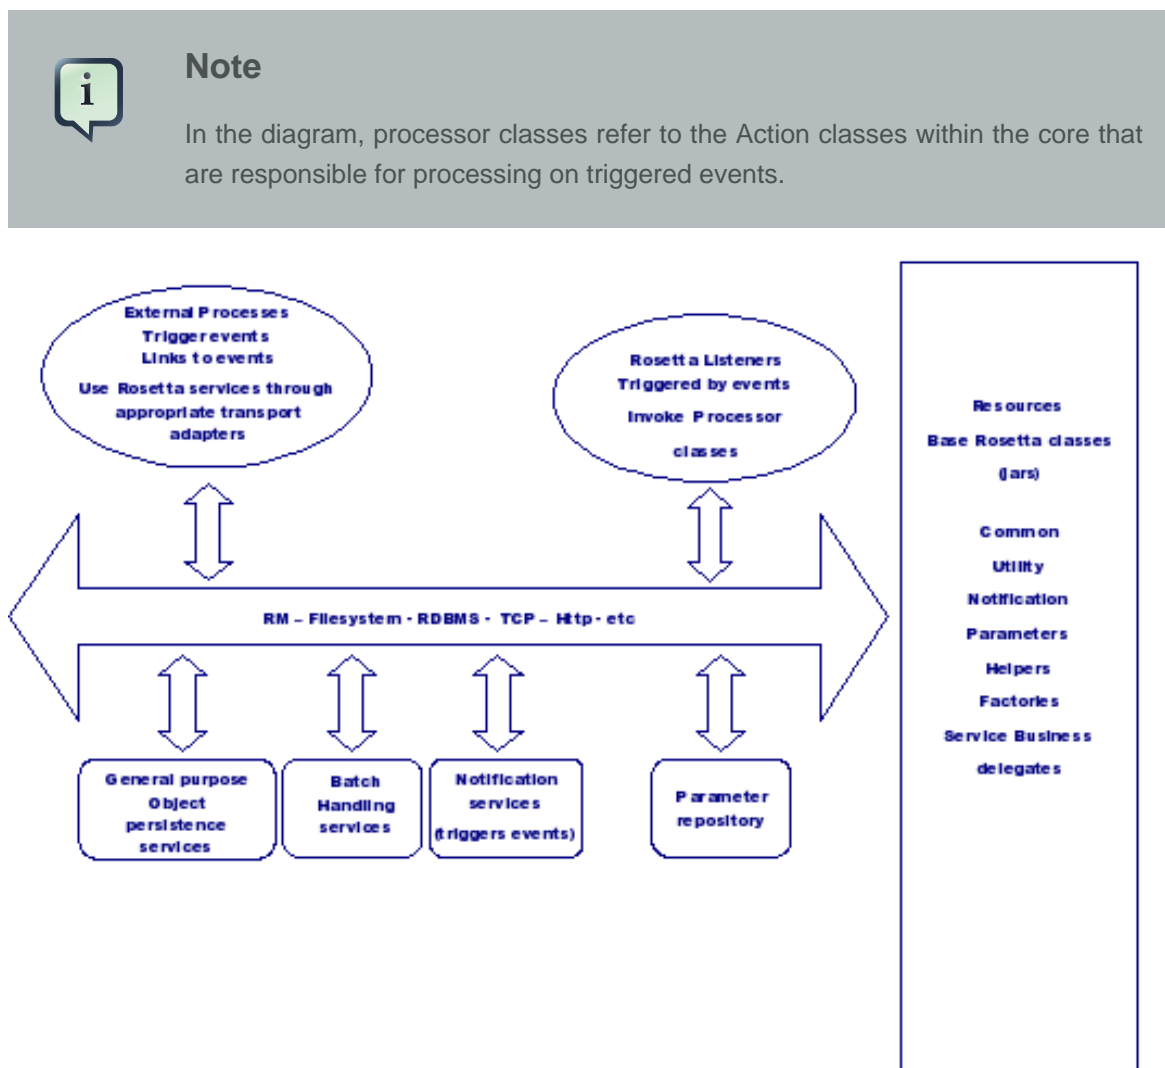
Note

In the diagram, processor classes refer to the Action classes within the core that are responsible for processing on triggered events.

External Processes
Trigger events
Links to events
Use Rosetta services through appropriate transport adapters

Rosetta Listeners
Triggered by events
Invoke Processor classes

Resources
Base Rosetta classes
(jars)

Common
Utility
Notification
Parameters
Helpers
Factories
Service Business delegates

RM – Filesystem - RDBMS - TCP – Http - etc

General purpose Object persistence services

Batch Handling services

Notification services (triggers events)

Parameter repository